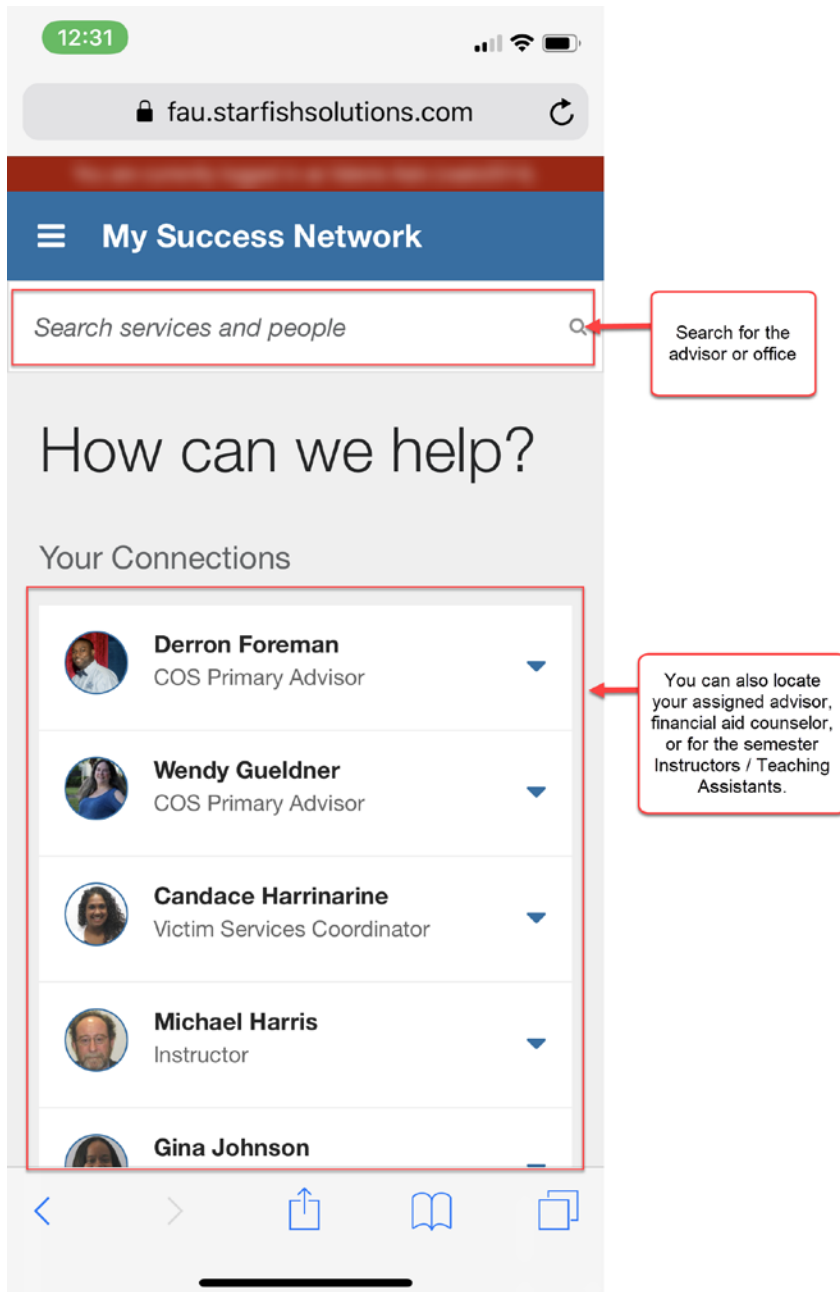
12:31

fau.starfishsolutions.com

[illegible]

My Success Network

Search services and people

Search for the advisor or office

How can we help?

Your Connections

Derron Foreman
COS Primary Advisor

Wendy Gueldner
COS Primary Advisor

Candace Harrinarine
Victim Services Coordinator

Michael Harris
Instructor

Gina Johnson

You can also locate your assigned advisor, financial aid counselor, or for the semester Instructors / Teaching Assistants.